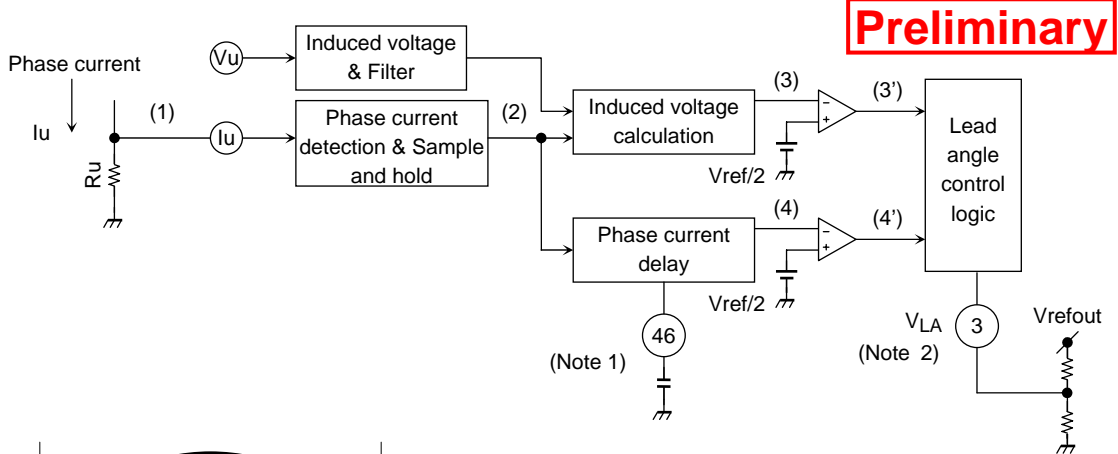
Preliminary

Phase current

Iu

Ru

(1)

Vu

Iu

Induced voltage & Filter

Phase current detection & Sample and hold

(2)

Induced voltage calculation

(3)

−
+

Vref/2

(3')

Phase current delay

(4)

−
+

Vref/2

(4')

46

(Note 1)

Lead angle control logic

$V_{LA}$

(Note 2)

3

Vrefout